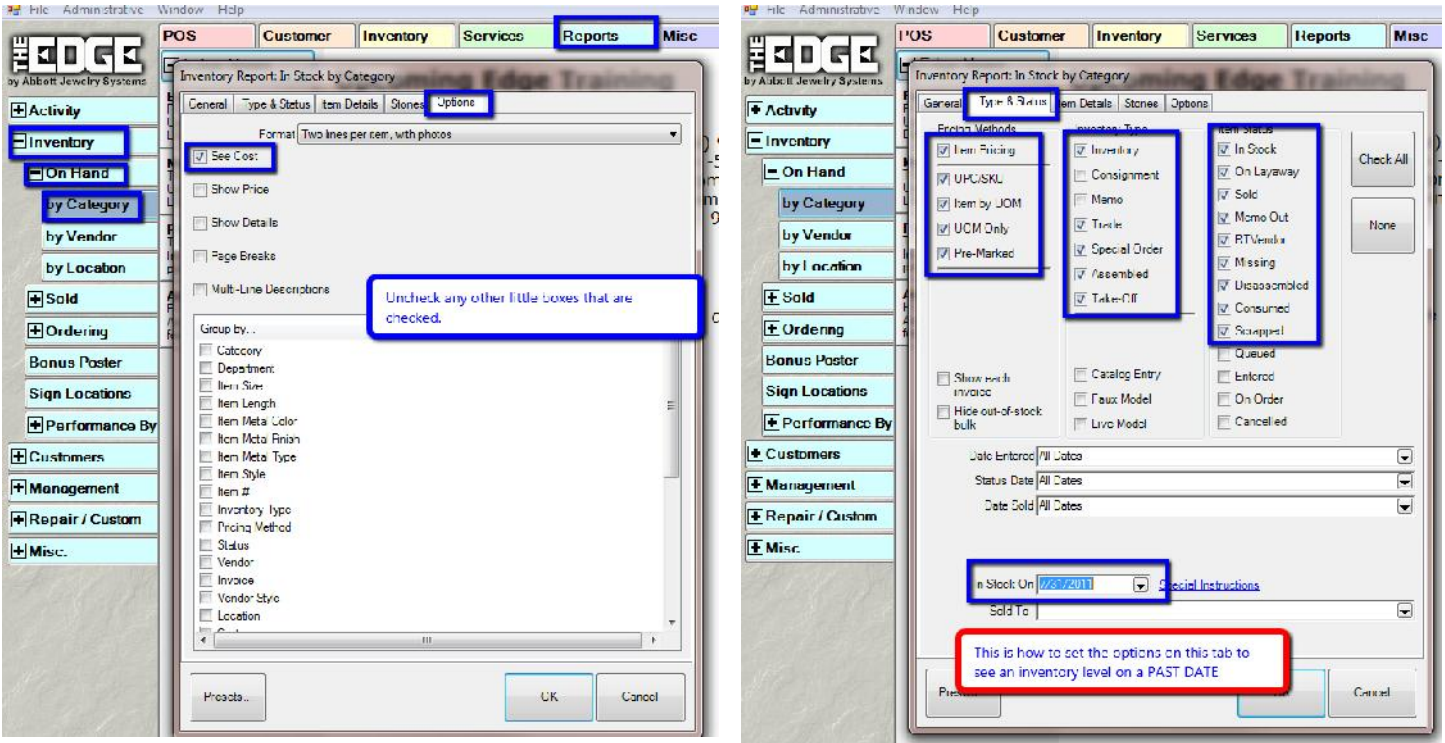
File Administrative Window Help

THE EDGE
by Abbott Jewelry Systems

POS | Customer | Inventory | Services | Reports | Misc

Activity
Inventory
On Hand
by Category
by Vendor
by Location
Sold
Ordering
Bonus Poster
Sign Locations
Performance By
Customers
Management
Repair / Custom
Misc.

Inventory Report: In Stock by Category

General | Type & Status | Item Details | Stones | Options

Format Two lines per item, with photos

See Cost
Show Price
Show Details
Page Breaks
Multi-Line Descriptions

Uncheck any other little boxes that are checked.

Group by...
Category
Department
Item Size
Item Length
Item Metal Color
Item Metal Finish
Item Metal Type
Item Style
Item #
Inventory Type
Pricing Method
Status
Vendor
Invoice
Vendor Style
Location

Presets... | OK | Cancel

File Administrative Window Help

THE EDGE
by Abbott Jewelry Systems

POS | Customer | Inventory | Services | Reports | Misc

Activity
Inventory
On Hand
by Category
by Vendor
by Location
Sold
Ordering
Bonus Poster
Sign Locations
Performance By
Customers
Management
Repair / Custom
Misc

Inventory Report: In Stock by Category

General | Type & Status | Item Details | Stones | Options

Pricing Methods
Item Pricing
UPC/SKU
Item by UOM
UOM Only
Pre-Marked

Inventory Type
Inventory
Consignment
Memo
Trade
Special Order
Assembled
Take-Off

Item Status
In Stock
On Layaway
Sold
Memo Out
RTVendor
Missing
Disassembled
Consumed
Scrapped
Queued
Entered
On Order
Cancelled

Check All
None

Show each invoice
Hide out-of-stock bulk

Catalog Entry
Faux Model
Live Model

Date Entered All Dates
Status Date All Dates
Date Sold All Dates

In Stock On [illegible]/2011 Special Instructions
Sold To

This is how to set the options on this tab to see an inventory level on a PAST DATE

Cancel